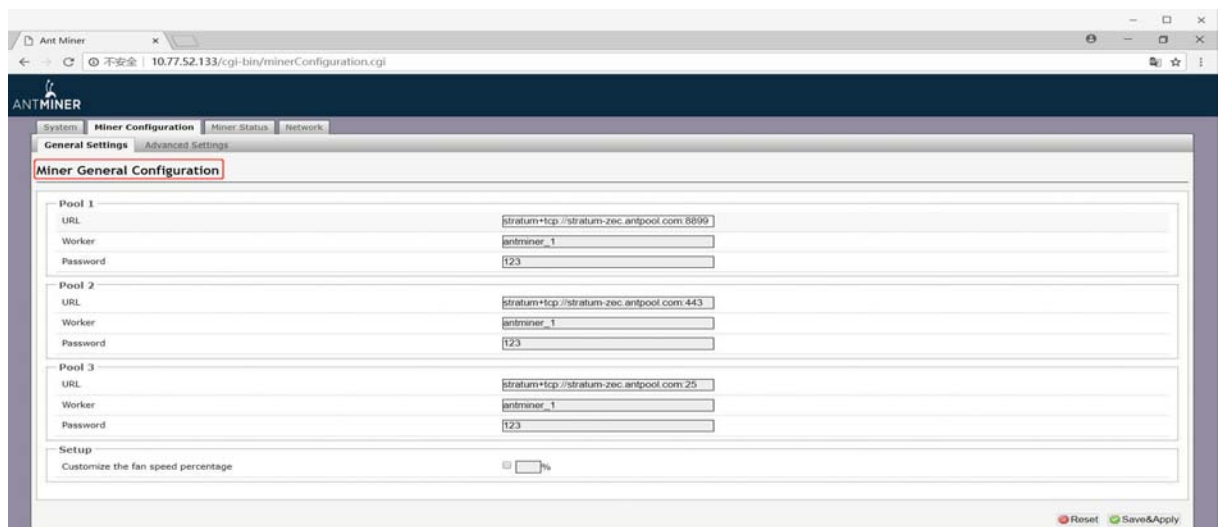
Ant Miner ×

不安全 | 10.77.52.133/cgi-bin/minerConfiguration.cgi

ANTMINER

System | Miner Configuration | Miner Status | Network

General Settings | Advanced Settings

Miner General Configuration

Pool 1
URL stratum+tcp://stratum-zec.antpool.com:8899
Worker antminer_1
Password 123

Pool 2
URL stratum+tcp://stratum-zec.antpool.com:443
Worker antminer_1
Password 123

Pool 3
URL stratum+tcp://stratum-zec.antpool.com:25
Worker antminer_1
Password 123

Setup
Customize the fan speed percentage %

Reset Save&Apply